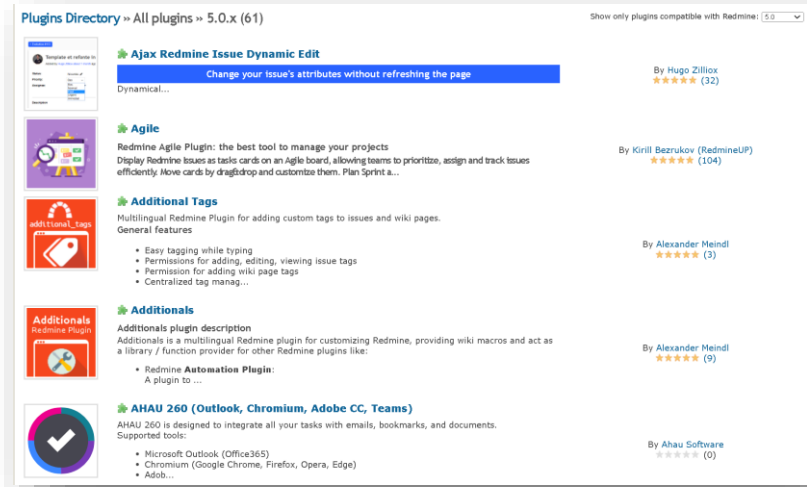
Plugins Directory » All plugins » 5.0.x (61)

Show only plugins compatible with Redmine: 5.0

Ajax Redmine Issue Dynamic Edit

Change your issue's attributes without refreshing the page

Dynamical...

By Hugo Zilliox
(32)

Agile

Redmine Agile Plugin: the best tool to manage your projects
Display Redmine issues as tasks cards on an Agile board, allowing teams to prioritize, assign and track issues efficiently. Move cards by drag&drop and customize them. Plan Sprint a...

By Kirill Bezrukov (RedmineUP)
(104)

additional_tags

Additional Tags

Multilingual Redmine Plugin for adding custom tags to issues and wiki pages.
General features

- Easy tagging while typing
- Permissions for adding, editing, viewing issue tags
- Permission for adding wiki page tags
- Centralized tag manag...

By Alexander Meindl
(3)

Additionals
Redmine Plugin

Additionals

Additionals plugin description
Additionals is a multilingual Redmine plugin for customizing Redmine, providing wiki macros and act as a library / function provider for other Redmine plugins like:

- Redmine **Automation Plugin**:
A plugin to ...

By Alexander Meindl
(9)

AHAU 260 (Outlook, Chromium, Adobe CC, Teams)

AHAU 260 is designed to integrate all your tasks with emails, bookmarks, and documents.
Supported tools:

- Microsoft Outlook (Office365)
- Chromium (Google Chrome, Firefox, Opera, Edge)
- Adob...

By Ahau Software
(0)